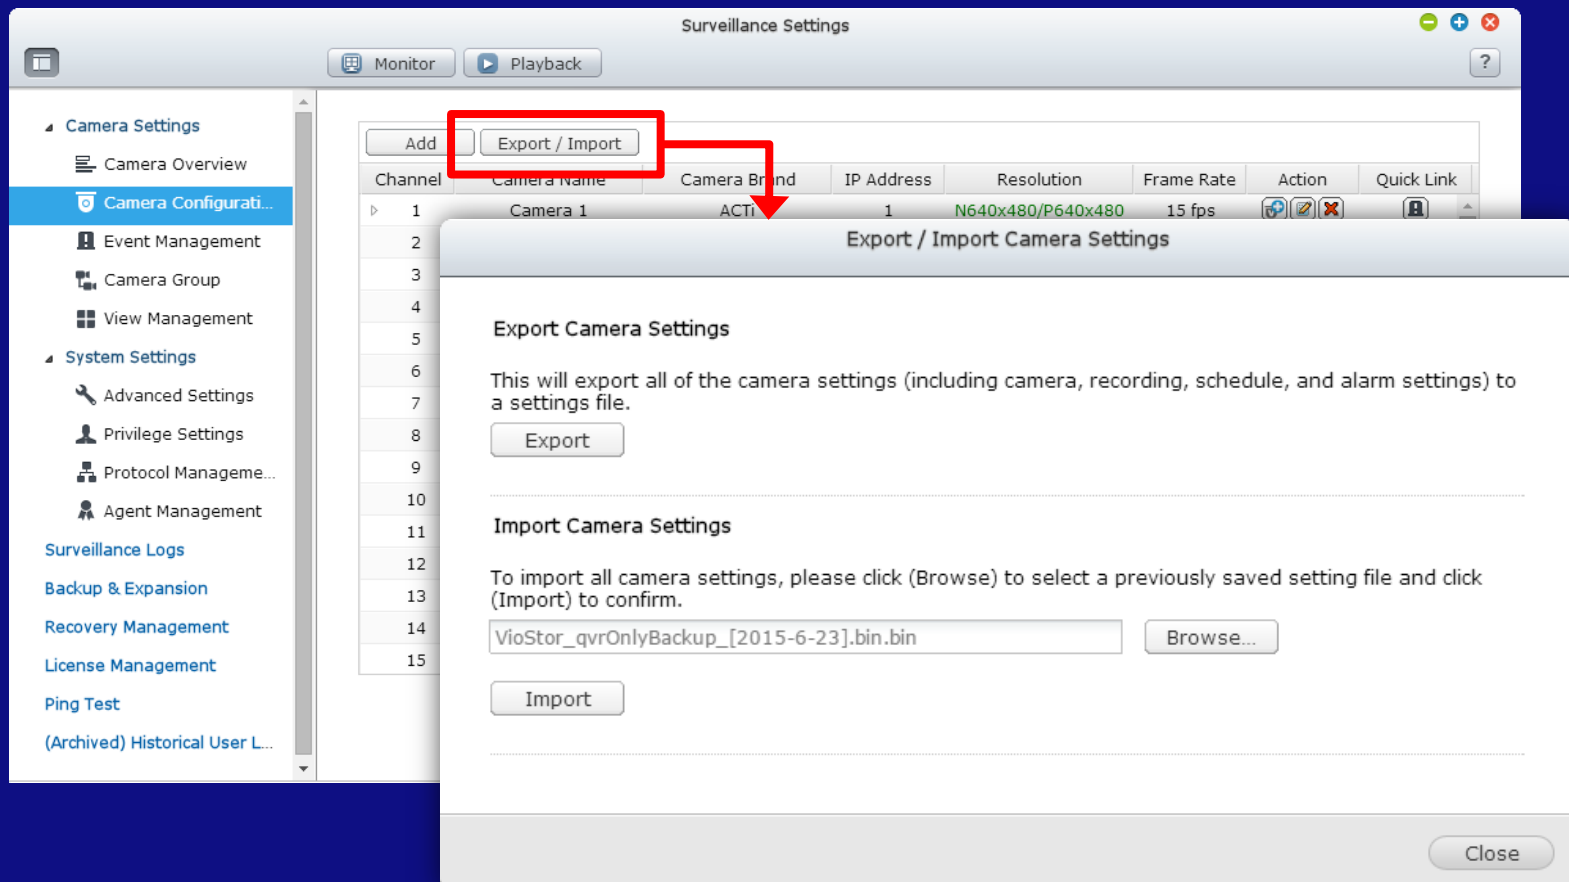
Surveillance Settings

Monitor Playback ?

Camera Settings
Camera Overview
Camera Configurati...
Event Management
Camera Group
View Management
System Settings
Advanced Settings
Privilege Settings
Protocol Manageme...
Agent Management
Surveillance Logs
Backup & Expansion
Recovery Management
License Management
Ping Test
(Archived) Historical User L...

Add Export / Import

| Channel | Camera Name | Camera Br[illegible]nd | IP Address | Resolution | Frame Rate | Action | Quick Link |
|---|---|---|---|---|---|---|---|
| 1 | Camera 1 | ACTi | 1 | N640x480/P640x480 | 15 fps | | |
| 2 | | | | | | | |
| 3 | | | | | | | |
| 4 | | | | | | | |
| 5 | | | | | | | |
| 6 | | | | | | | |
| 7 | | | | | | | |
| 8 | | | | | | | |
| 9 | | | | | | | |
| 10 | | | | | | | |
| 11 | | | | | | | |
| 12 | | | | | | | |
| 13 | | | | | | | |
| 14 | | | | | | | |
| 15 | | | | | | | |

Export / Import Camera Settings

Export Camera Settings

This will export all of the camera settings (including camera, recording, schedule, and alarm settings) to a settings file.

Export

Import Camera Settings

To import all camera settings, please click (Browse) to select a previously saved setting file and click (Import) to confirm.

VioStor_qvrOnlyBackup_[2015-6-23].bin.bin Browse...

Import

Close